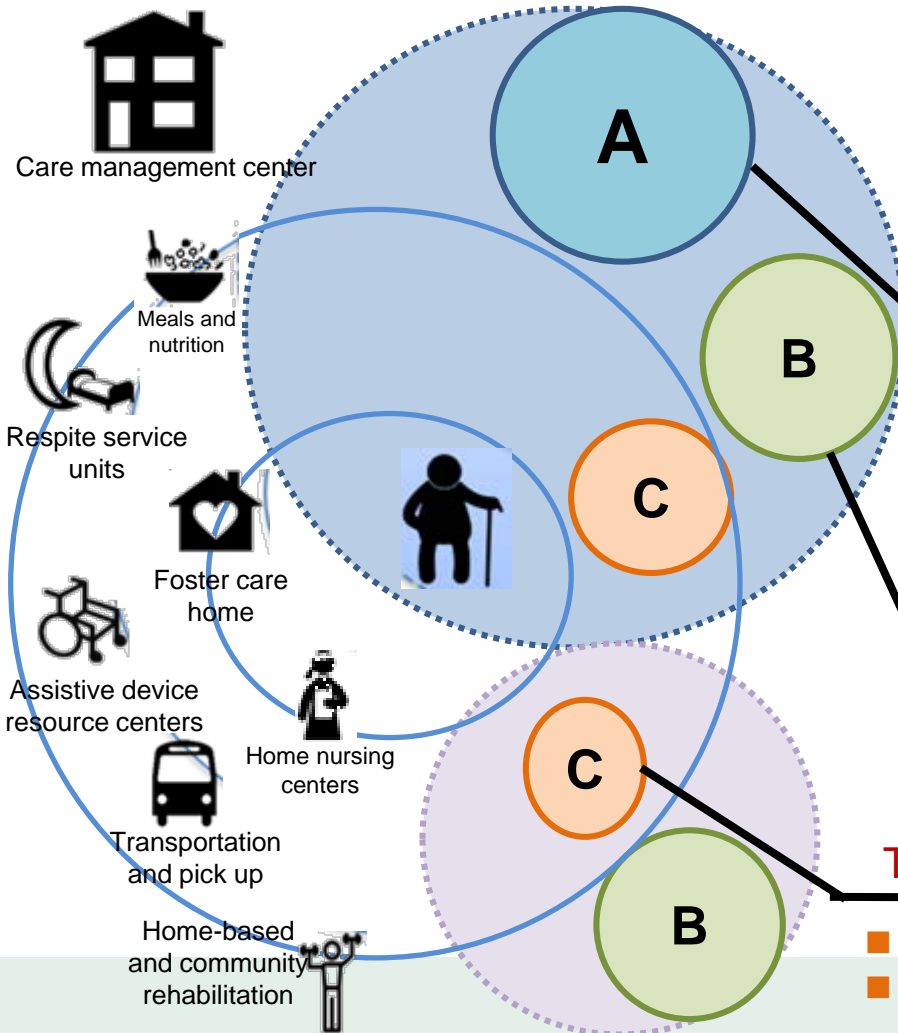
Care management center

A

B

Meals and nutrition

Respite service units

C

Foster care home

Assistive device resource centers

Home nursing centers

C

Transportation and pick up

T

B

Home-based and community rehabilitation